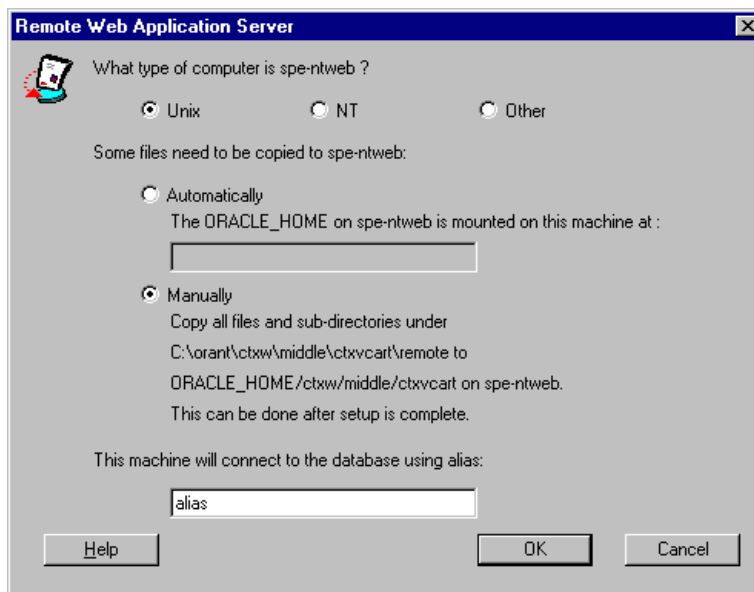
Remote Web Application Server

What type of computer is spe-ntweb ?

Unix

NT

Other

Some files need to be copied to spe-ntweb:

Automatically

The ORACLE_HOME on spe-ntweb is mounted on this machine at :

Manually

Copy all files and sub-directories under

C:\orant\ctxw\middle\ctxvcart\remote to

ORACLE_HOME/ctxw/middle/ctxvcart on spe-ntweb.

This can be done after setup is complete.

This machine will connect to the database using alias:

alias

Help

OK

Cancel